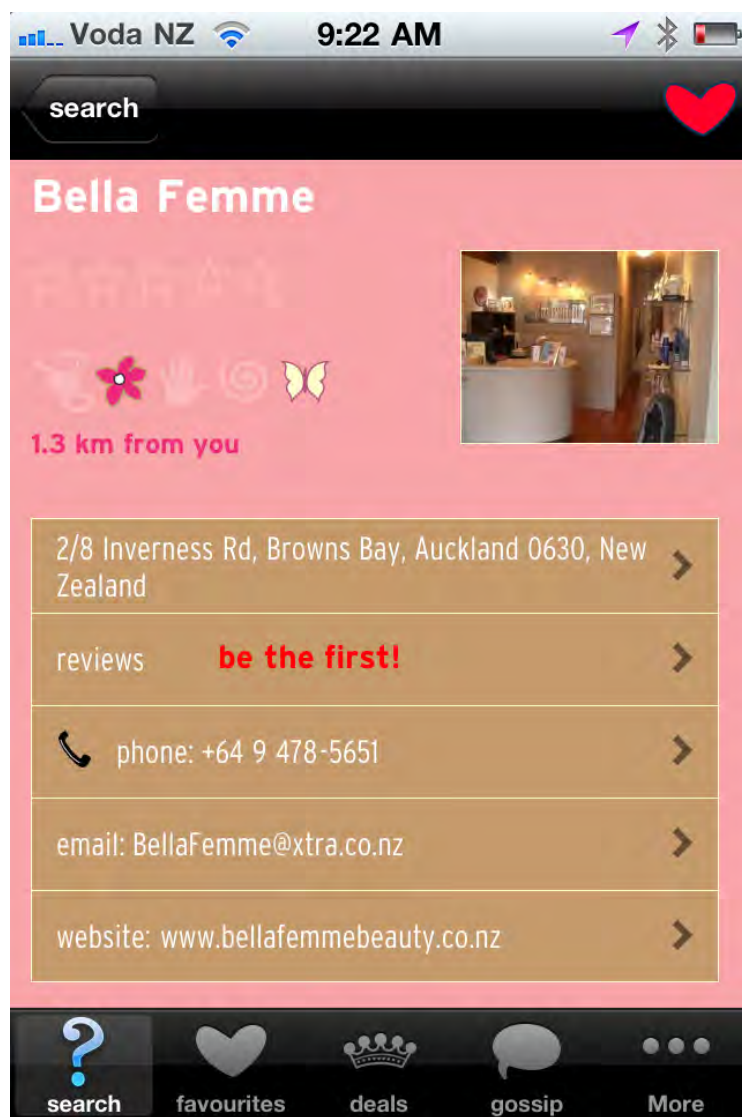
Voda NZ 9:22 AM

search

Bella Femme

1.3 km from you

2/8 Inverness Rd, Browns Bay, Auckland 0630, New Zealand

reviews be the first!

phone: +64 9 478-5651

email: BellaFemme@xtra.co.nz

website: www.bellafemmebeauty.co.nz

search favourites deals gossip More